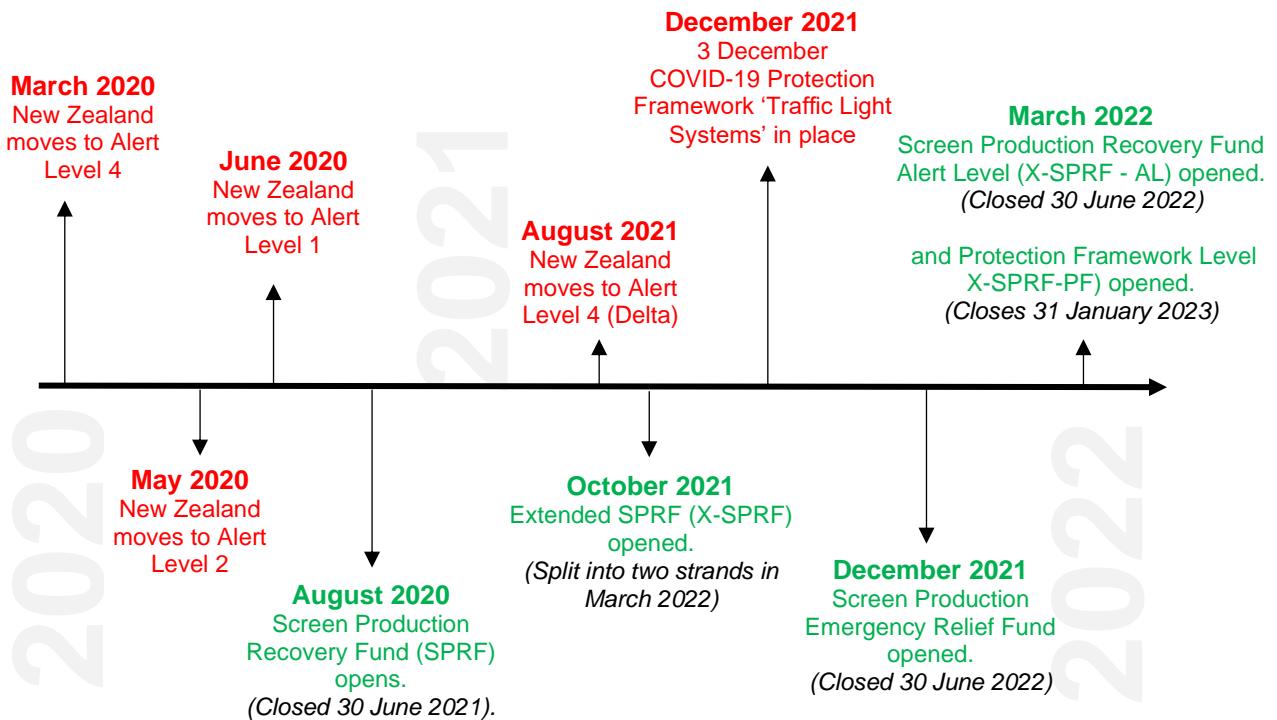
March 2020
New Zealand moves to Alert Level 4

June 2020
New Zealand moves to Alert Level 1

August 2021
New Zealand moves to Alert Level 4 (Delta)

December 2021
3 December
COVID-19 Protection Framework 'Traffic Light Systems' in place

March 2022
Screen Production Recovery Fund Alert Level (X-SPRF - AL) opened.
*(Closed 30 June 2022)*

and Protection Framework Level X-SPRF-PF) opened.
*(Closes 31 January 2023)*

2020

2021

2022

May 2020
New Zealand moves to Alert Level 2

August 2020
Screen Production Recovery Fund (SPRF) opens.
*(Closed 30 June 2021).*

October 2021
Extended SPRF (X-SPRF) opened.
*(Split into two strands in March 2022)*

December 2021
Screen Production Emergency Relief Fund opened.
*(Closed 30 June 2022)*